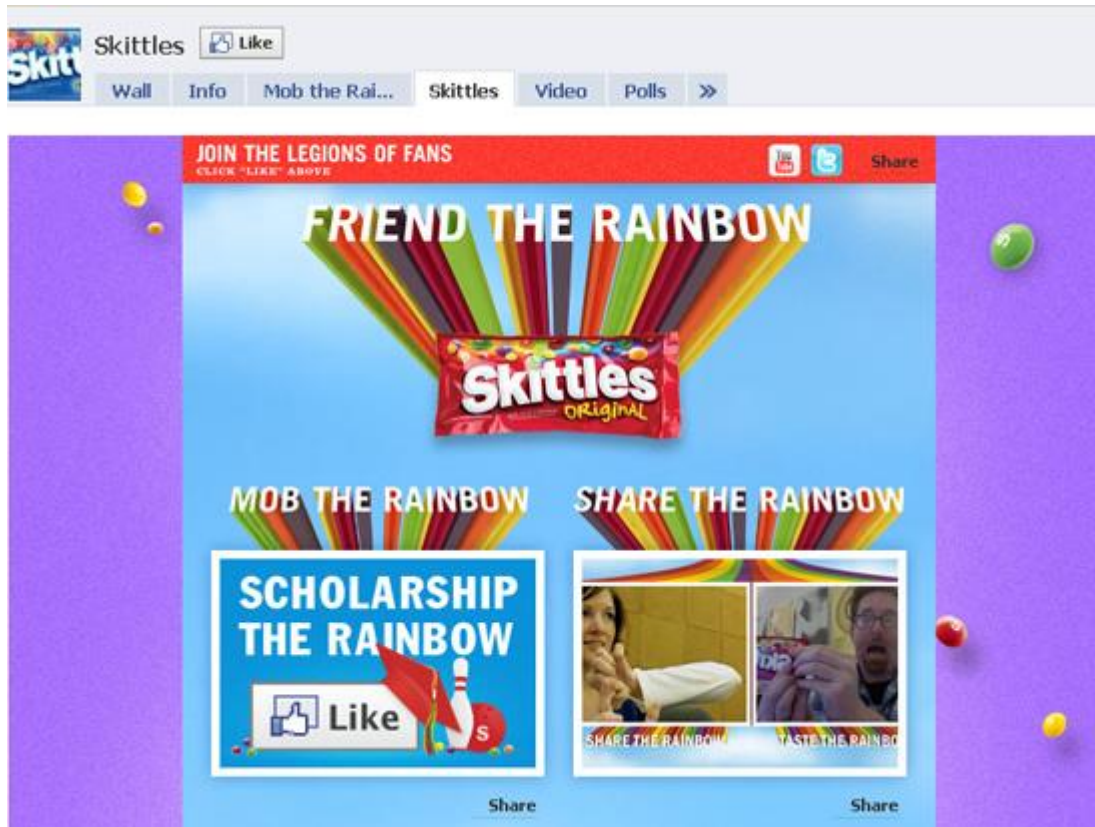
Skitt

Skittles Like

Wall Info Mob the Rai... Skittles Video Polls »

JOIN THE LEGIONS OF FANS
CLICK "LIKE" ABOVE

You Tube

Share

FRIEND THE RAINBOW

Skittles ORIGINAL

MOB THE RAINBOW

SHARE THE RAINBOW

SCHOLARSHIP THE RAINBOW

Like

S

SHARE THE RAINBOW

TASTE THE RAINBO

Share

Share